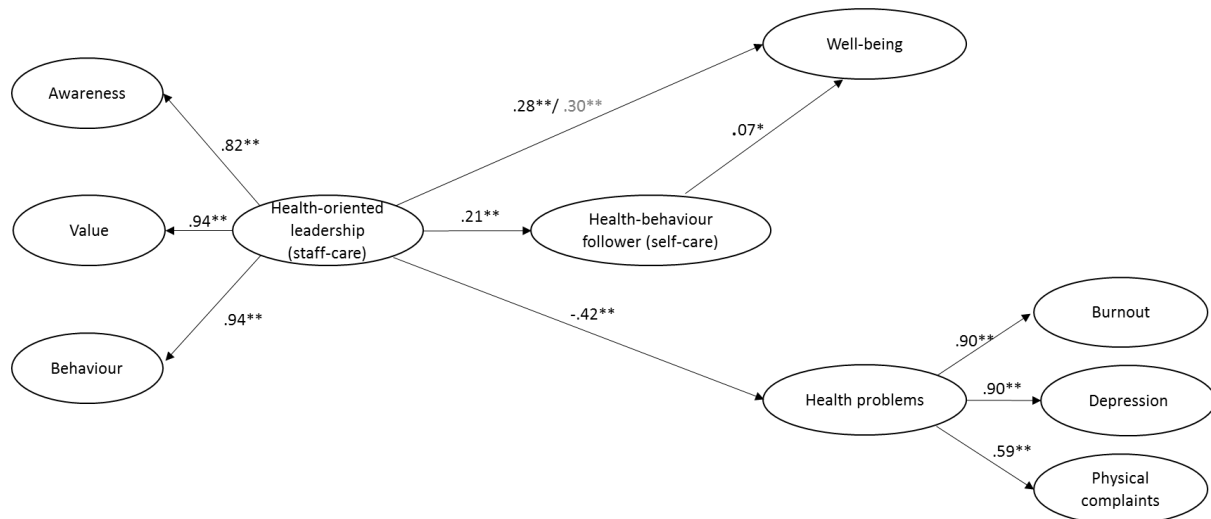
Well-being

Awareness

.28**/ .30**

.82**

.07*

Value

.94**

Health-oriented leadership (staff-care)

.21**

Health-behaviour follower (self-care)

.94**

-.42**

Burnout

Behaviour

.90**

Health problems

.90**

Depression

.59**

Physical complaints